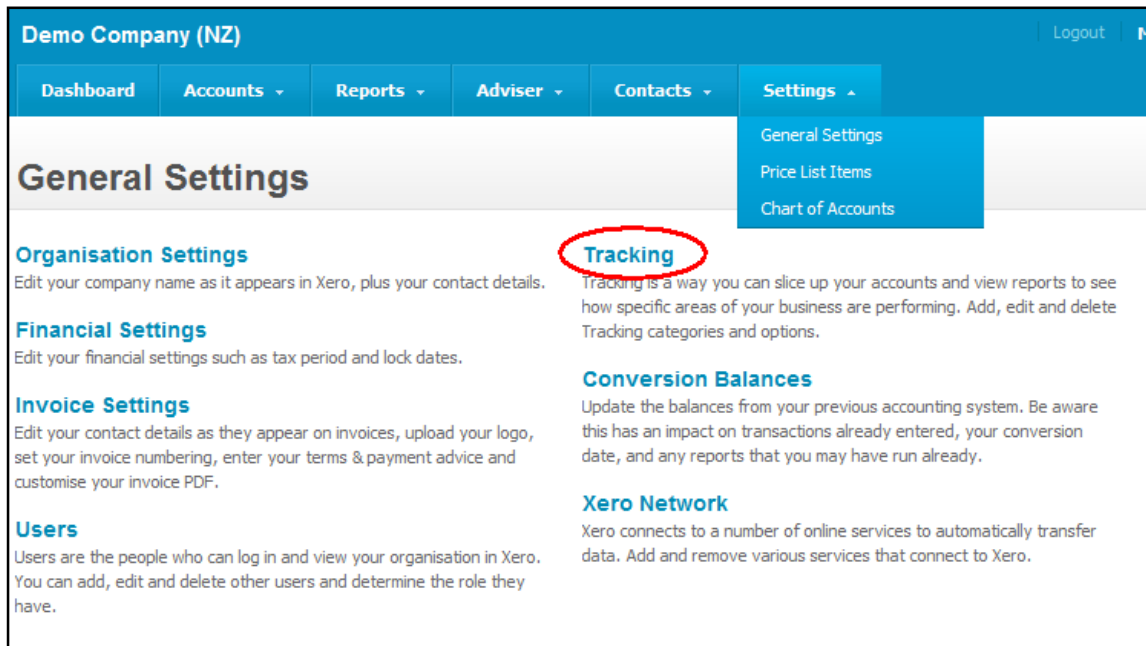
Demo Company (NZ)

Logout

Dashboard
Accounts
Reports
Adviser
Contacts
Settings

General Settings
Price List Items
Chart of Accounts

General Settings

Organisation Settings
Edit your company name as it appears in Xero, plus your contact details.

Financial Settings
Edit your financial settings such as tax period and lock dates.

Invoice Settings
Edit your contact details as they appear on invoices, upload your logo, set your invoice numbering, enter your terms & payment advice and customise your invoice PDF.

Users
Users are the people who can log in and view your organisation in Xero. You can add, edit and delete other users and determine the role they have.

Tracking
Tracking is a way you can slice up your accounts and view reports to see how specific areas of your business are performing. Add, edit and delete Tracking categories and options.

Conversion Balances
Update the balances from your previous accounting system. Be aware this has an impact on transactions already entered, your conversion date, and any reports that you may have run already.

Xero Network
Xero connects to a number of online services to automatically transfer data. Add and remove various services that connect to Xero.